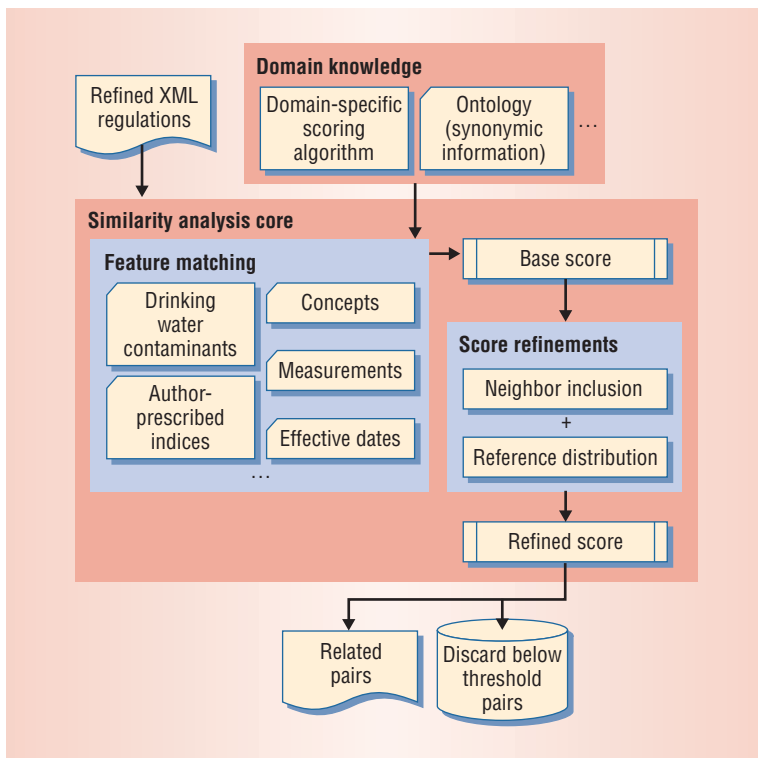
Refined XML regulations

Domain knowledge

Domain-specific scoring algorithm

Ontology (synonymic information)

...

Similarity analysis core

Feature matching

Drinking water contaminants

Concepts

Measurements

Author-prescribed indices

Effective dates

...

Base score

Score refinements

Neighbor inclusion

+

Reference distribution

Refined score

Related pairs

Discard below threshold pairs